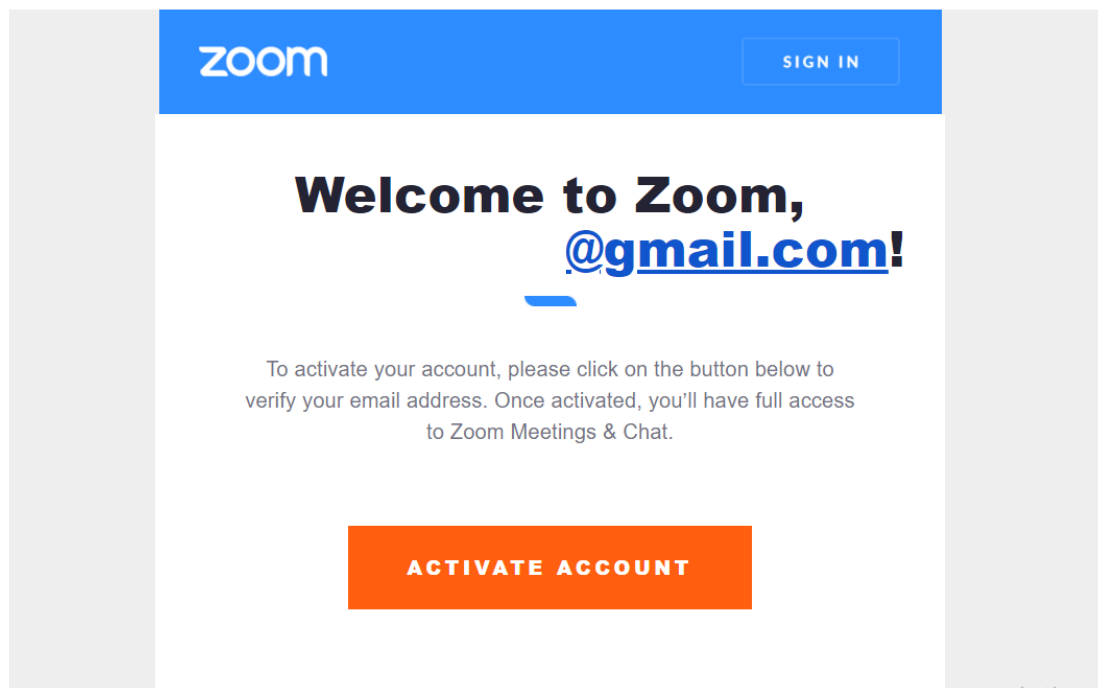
zoom

SIGN IN

Welcome to Zoom,
@gmail.com!

To activate your account, please click on the button below to verify your email address. Once activated, you'll have full access to Zoom Meetings & Chat.

ACTIVATE ACCOUNT